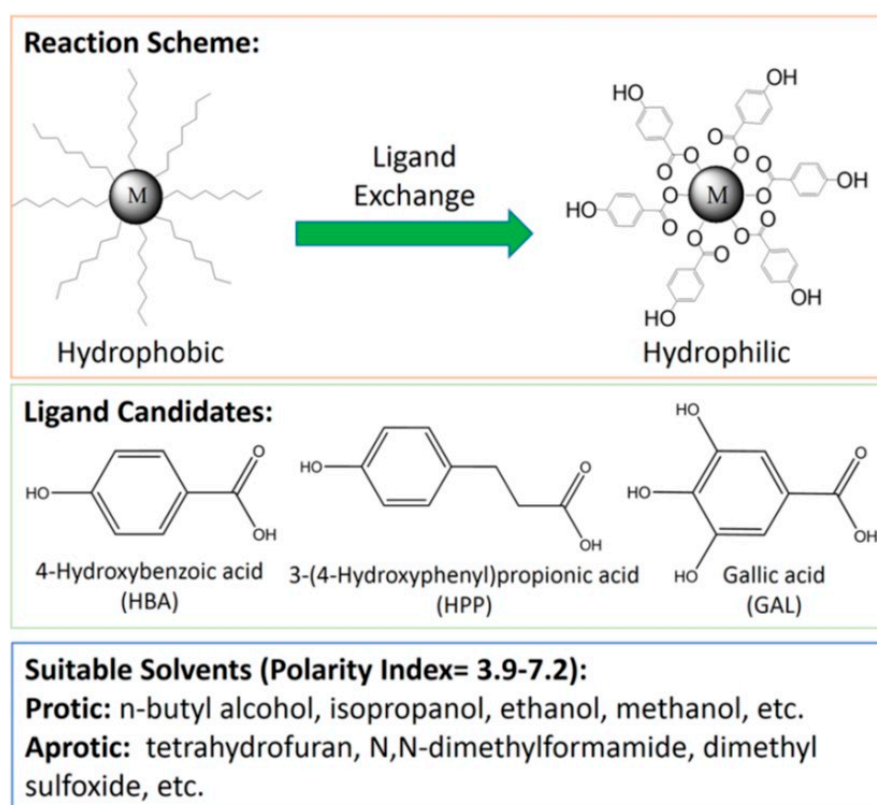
**Reaction Scheme:**

M

Ligand Exchange

HO OH O O O O OH HO O O M O O O O OH HO

Hydrophobic

Hydrophilic

**Ligand Candidates:**

HO O OH

HO O OH

HO HO O OH HO

4-Hydroxybenzoic acid (HBA)

3-(4-Hydroxyphenyl)propionic acid (HPP)

Gallic acid (GAL)

**Suitable Solvents (Polarity Index= 3.9-7.2):**
**Protic:** n-butyl alcohol, isopropanol, ethanol, methanol, etc.
**Aprotic:** tetrahydrofuran, N,N-dimethylformamide, dimethyl sulfoxide, etc.